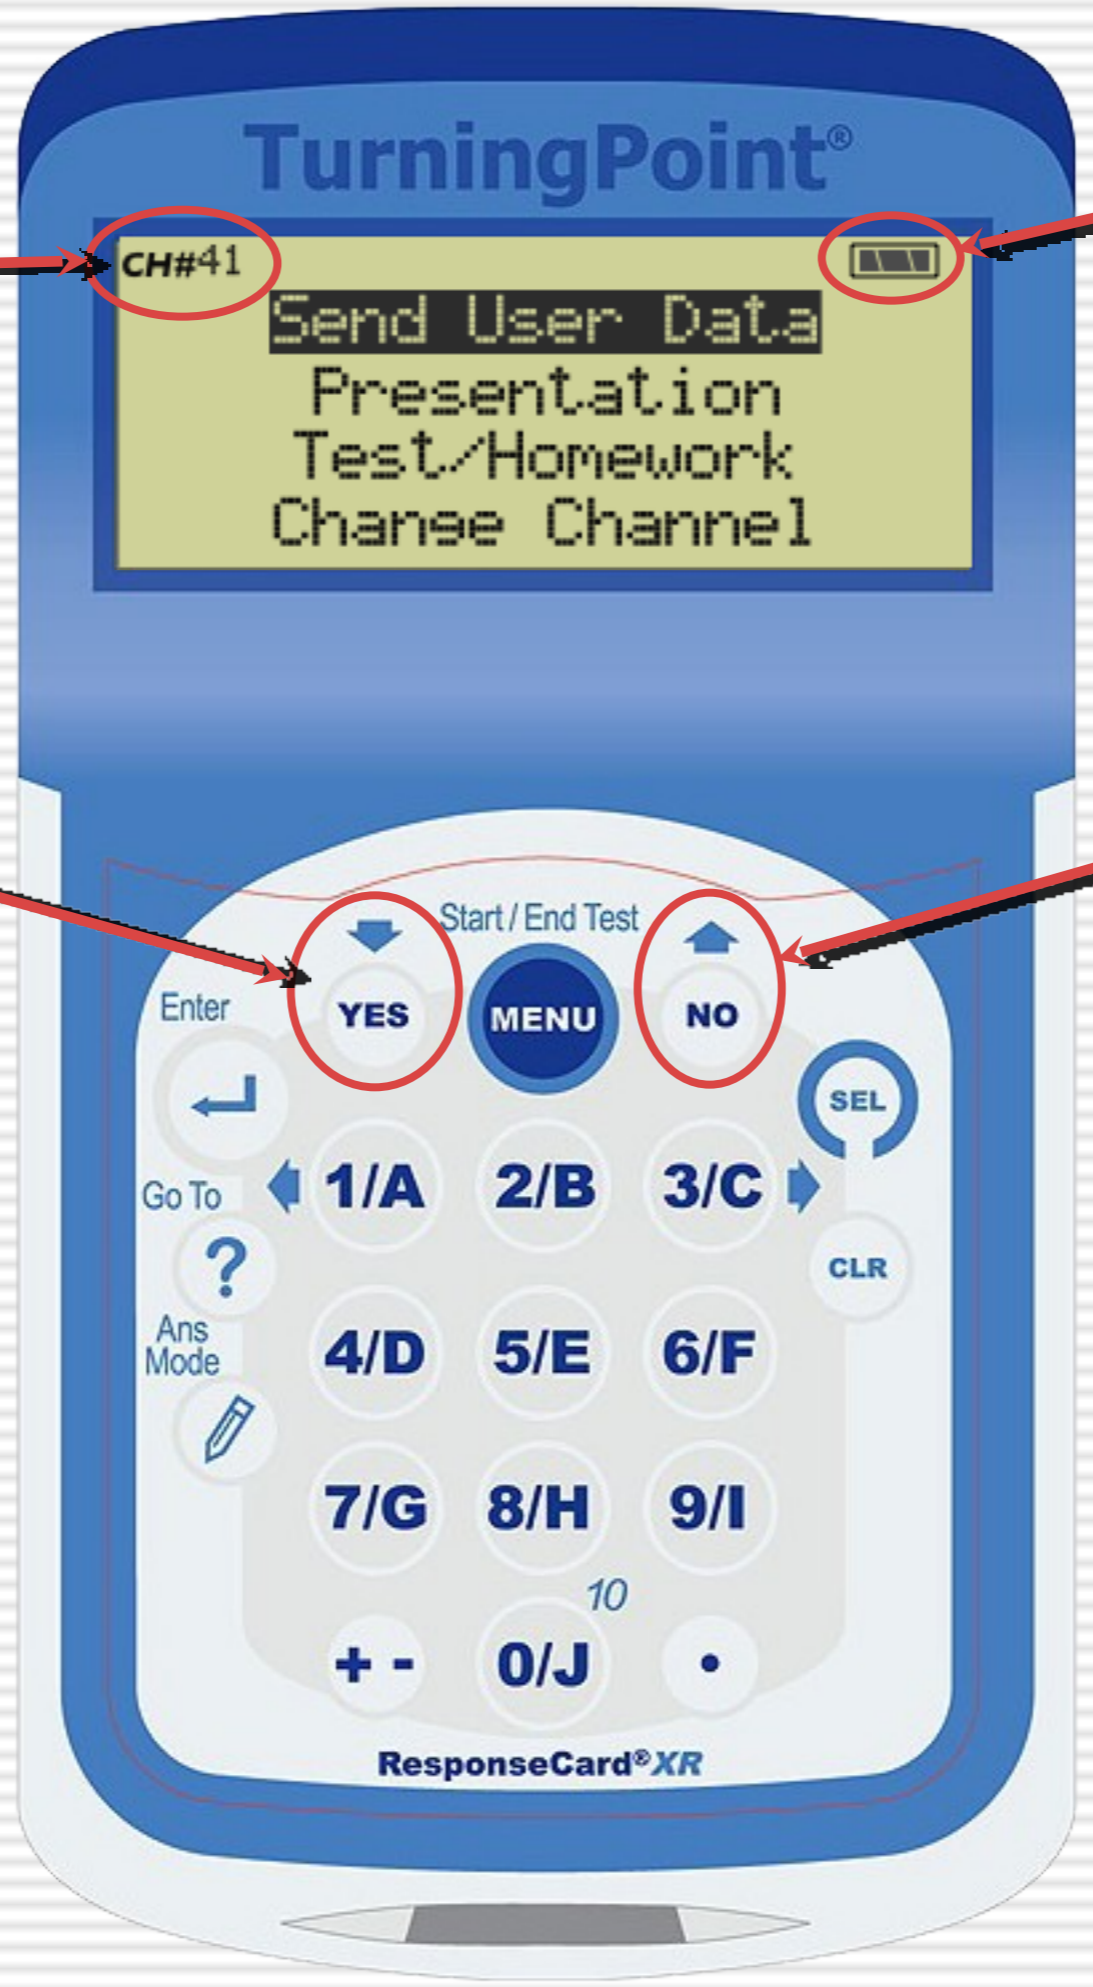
TurningPoint®

CH#41

Send User Data
Presentation
Test/Homework
Change Channel

Start / End Test

YES MENU NO

Enter

SEL

Go To

1/A 2/B 3/C

?

CLR

Ans Mode

4/D 5/E 6/F

7/G 8/H 9/I

10

+ - 0/J •

ResponseCard®XR